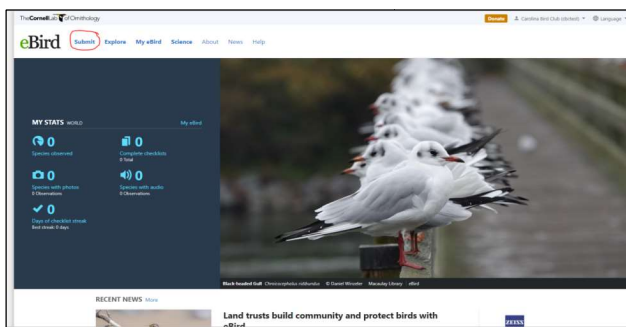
The Cornell Lab of Ornithology

Donate  Carolina Bird Club (dorised)  Language

eBird  Submit  Explore  My eBird  Science  About  News  Help

MY STATS WORLD  My eBird

0
Species observed

0
Complete checklists
0 Total

0
Species with photos
0 Observations

0
Species with audio
0 Observations

0
Days of checklist streak
Best streak: 0 days

Black-headed Gull Chroicocephalus ridibundus © Daniel Winzeler Macaulay Library eBird

RECENT NEWS More

Land trusts build community and protect birds with eBird

ZEISS